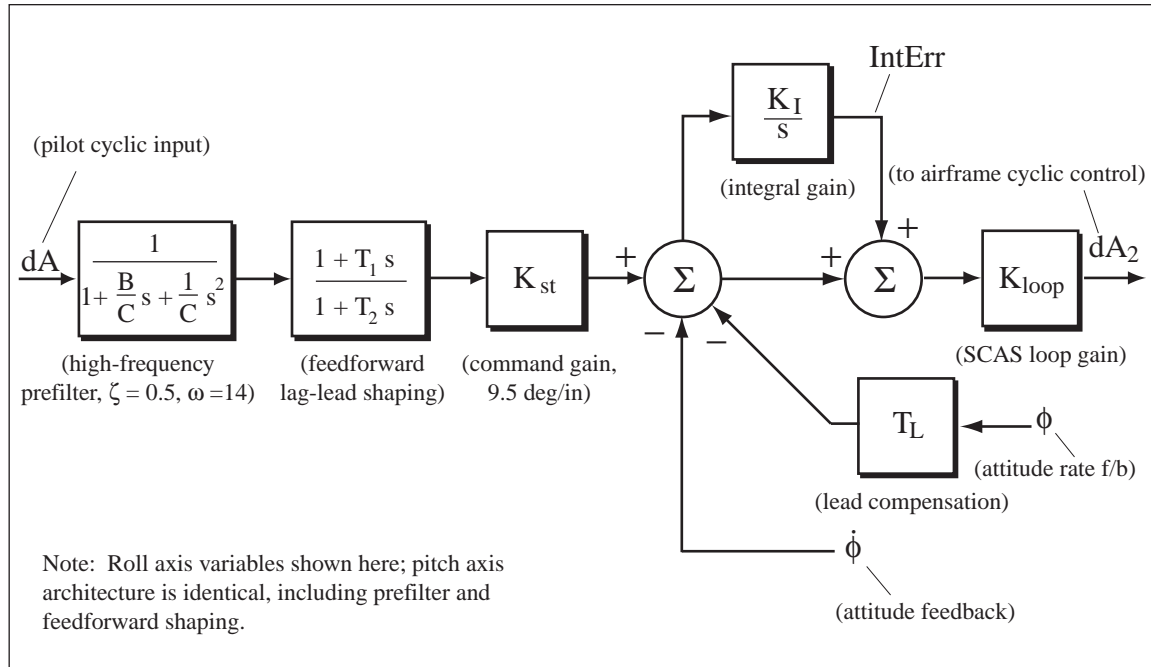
(pilot cyclic input)

dA

$\frac{1}{1+\frac{B}{C}s+\frac{1}{C}s^2}$

(high-frequency prefilter, $\zeta = 0.5$, $\omega = 14$)

$\frac{1+T_1 s}{1+T_2 s}$

(feedforward lag-lead shaping)

$K_{st}$

(command gain, 9.5 deg/in)

+

$\Sigma$

−

−

$\frac{K_I}{s}$

(integral gain)

IntErr

(to airframe cyclic control)

+

+

$\Sigma$

$K_{loop}$

$dA_2$

(SCAS loop gain)

$T_L$

$\phi$

(attitude rate f/b)

(lead compensation)

$\dot{\phi}$

(attitude feedback)

Note: Roll axis variables shown here; pitch axis architecture is identical, including prefilter and feedforward shaping.